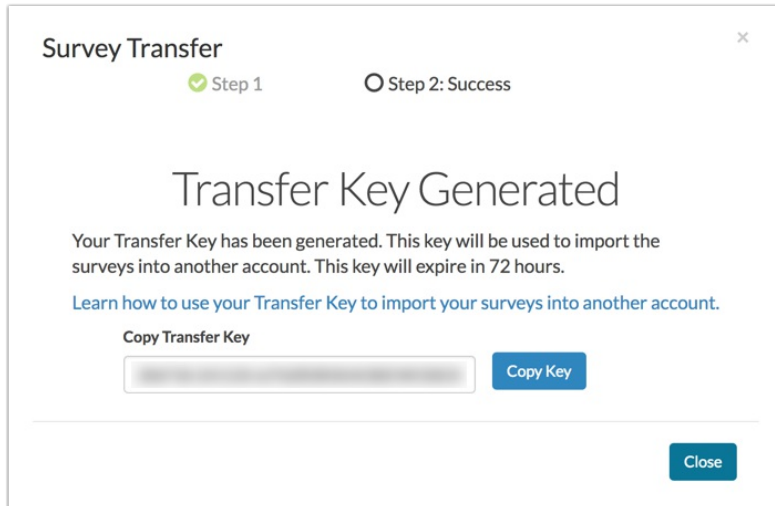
Survey Transfer

×

Step 1

Step 2: Success

Transfer Key Generated

Your Transfer Key has been generated. This key will be used to import the surveys into another account. This key will expire in 72 hours.

Learn how to use your Transfer Key to import your surveys into another account.

Copy Transfer Key

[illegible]

Copy Key

Close